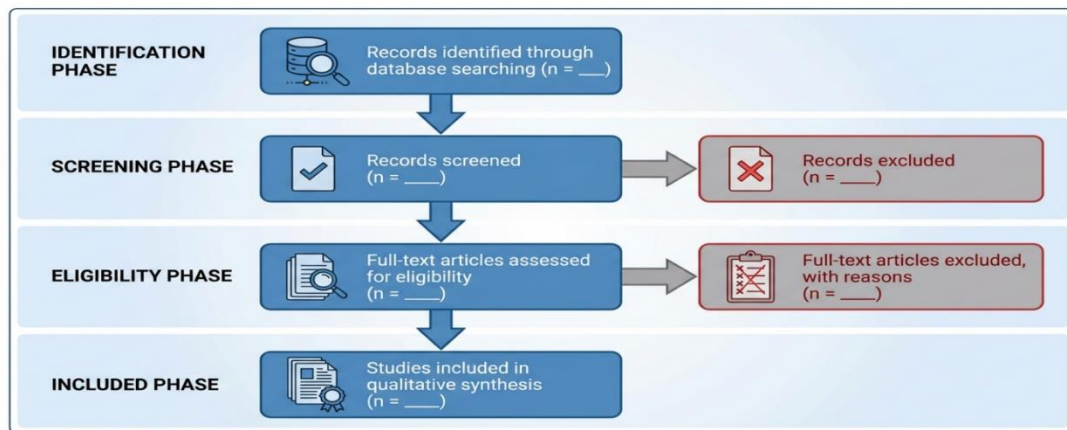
IDENTIFICATION PHASE

Records identified through database searching (n = ___)

SCREENING PHASE

Records screened (n = ____)

Records excluded (n = ____)

ELIGIBILITY PHASE

Full-text articles assessed for eligibility (n = ____)

Full-text articles excluded, with reasons (n = ____)

INCLUDED PHASE

Studies included in qualitative synthesis (n = ____)